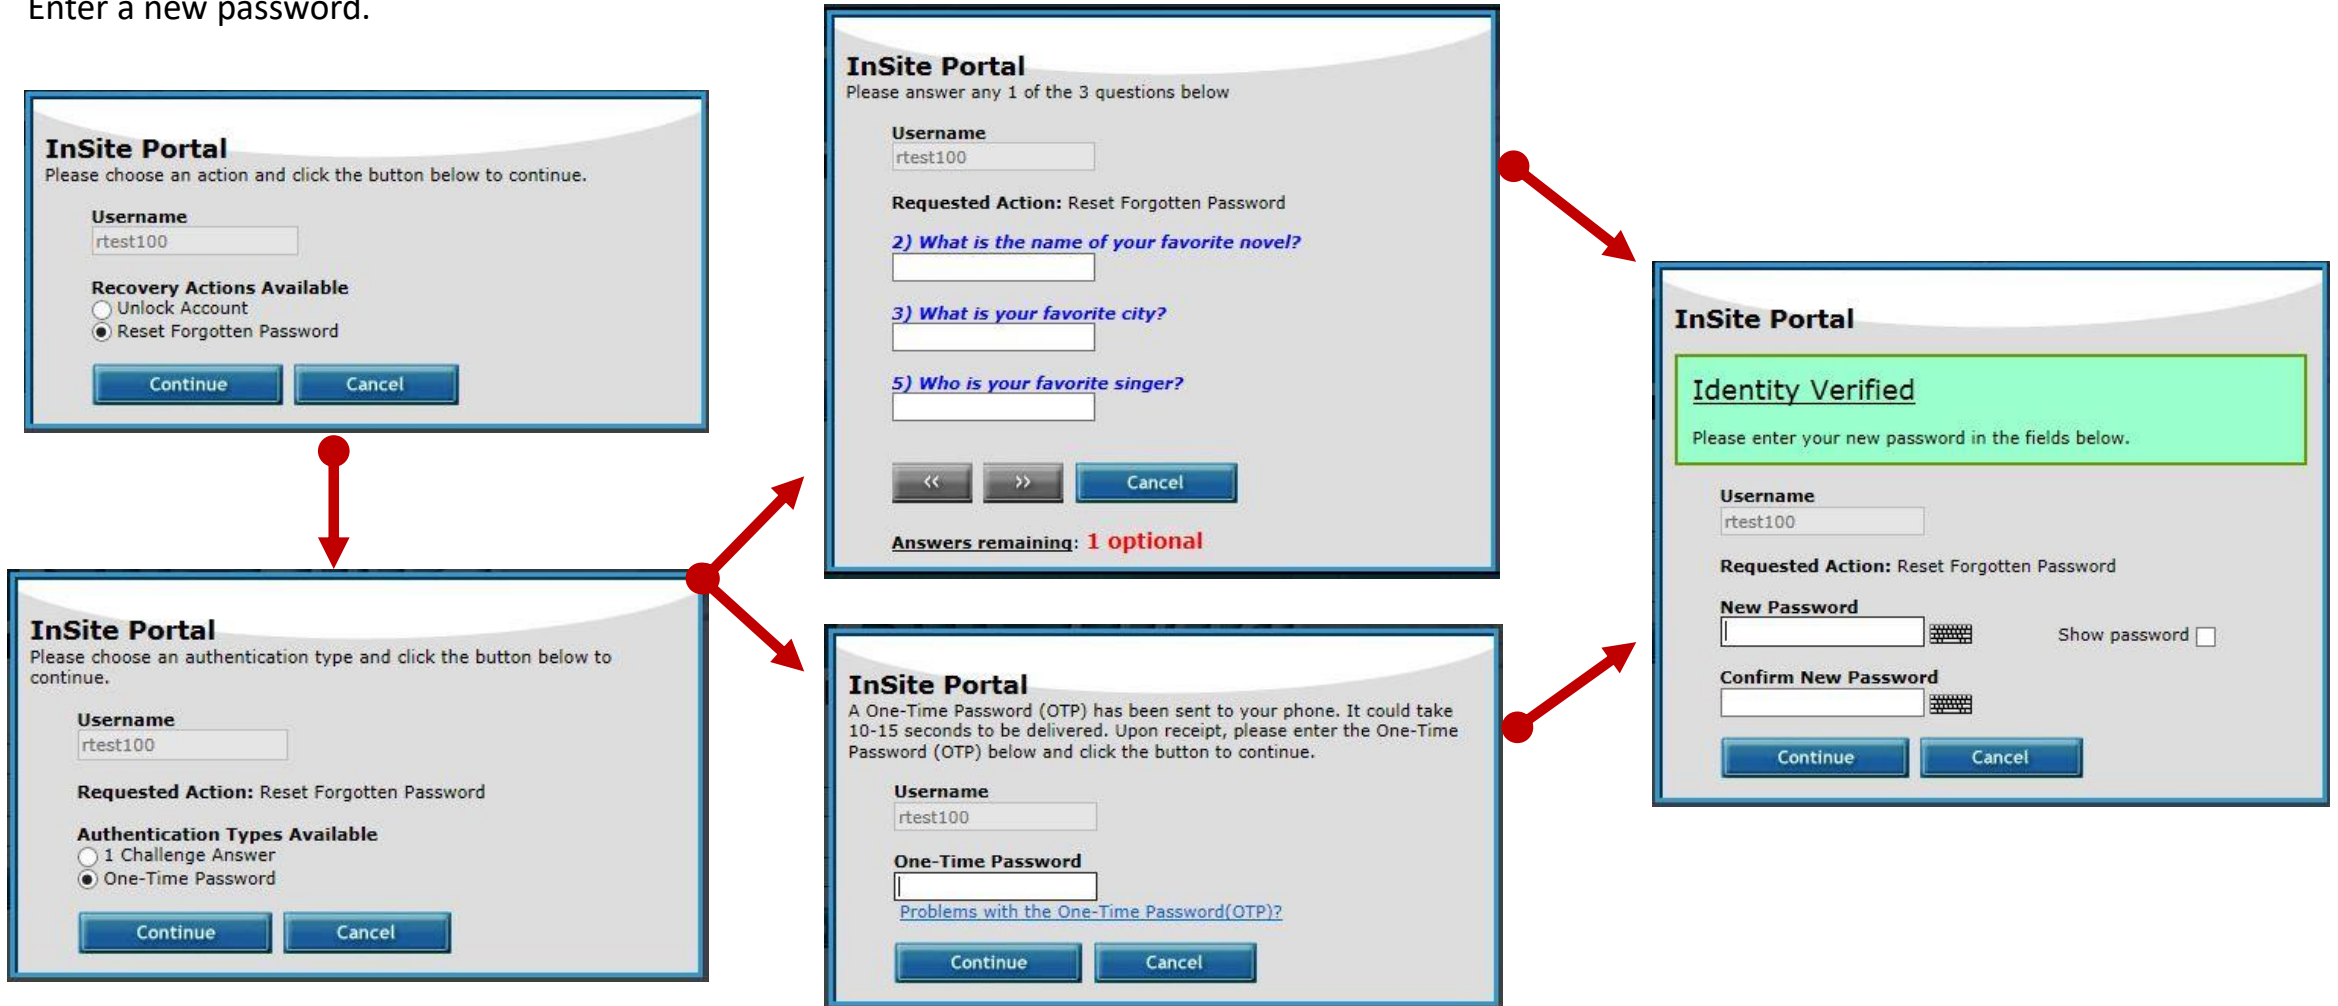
Enter a new password.

InSite Portal
Please choose an action and click the button below to continue.

Username
rtest100

Recovery Actions Available
Unlock Account
Reset Forgotten Password

Continue Cancel

InSite Portal
Please choose an authentication type and click the button below to continue.

Username
rtest100

Requested Action: Reset Forgotten Password

Authentication Types Available
1 Challenge Answer
One-Time Password

Continue Cancel

InSite Portal
Please answer any 1 of the 3 questions below

Username
rtest100

Requested Action: Reset Forgotten Password

2) What is the name of your favorite novel?

3) What is your favorite city?

5) Who is your favorite singer?

« » Cancel

Answers remaining: 1 optional

InSite Portal
A One-Time Password (OTP) has been sent to your phone. It could take 10-15 seconds to be delivered. Upon receipt, please enter the One-Time Password (OTP) below and click the button to continue.

Username
rtest100

One-Time Password

Problems with the One-Time Password(OTP)?

Continue Cancel

InSite Portal

Identity Verified

Please enter your new password in the fields below.

Username
rtest100

Requested Action: Reset Forgotten Password

New Password
Show password

Confirm New Password

Continue Cancel